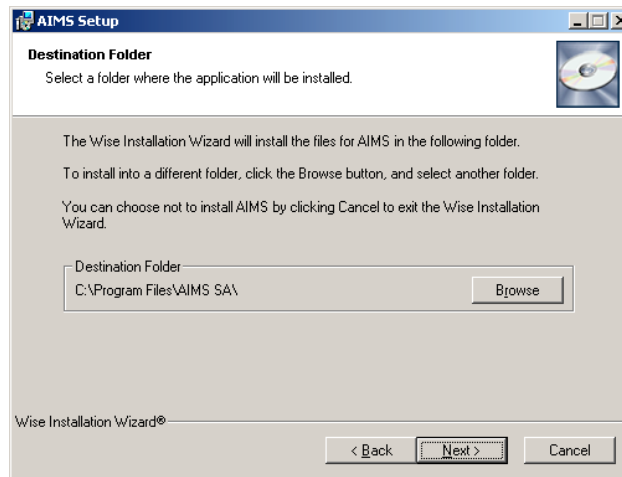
AIMS Setup

Destination Folder

Select a folder where the application will be installed.

The Wise Installation Wizard will install the files for AIMS in the following folder.

To install into a different folder, click the Browse button, and select another folder.

You can choose not to install AIMS by clicking Cancel to exit the Wise Installation Wizard.

Destination Folder

C:\Program Files\AIMS SA\

Browse

Wise Installation Wizard®

< Back

Next >

Cancel